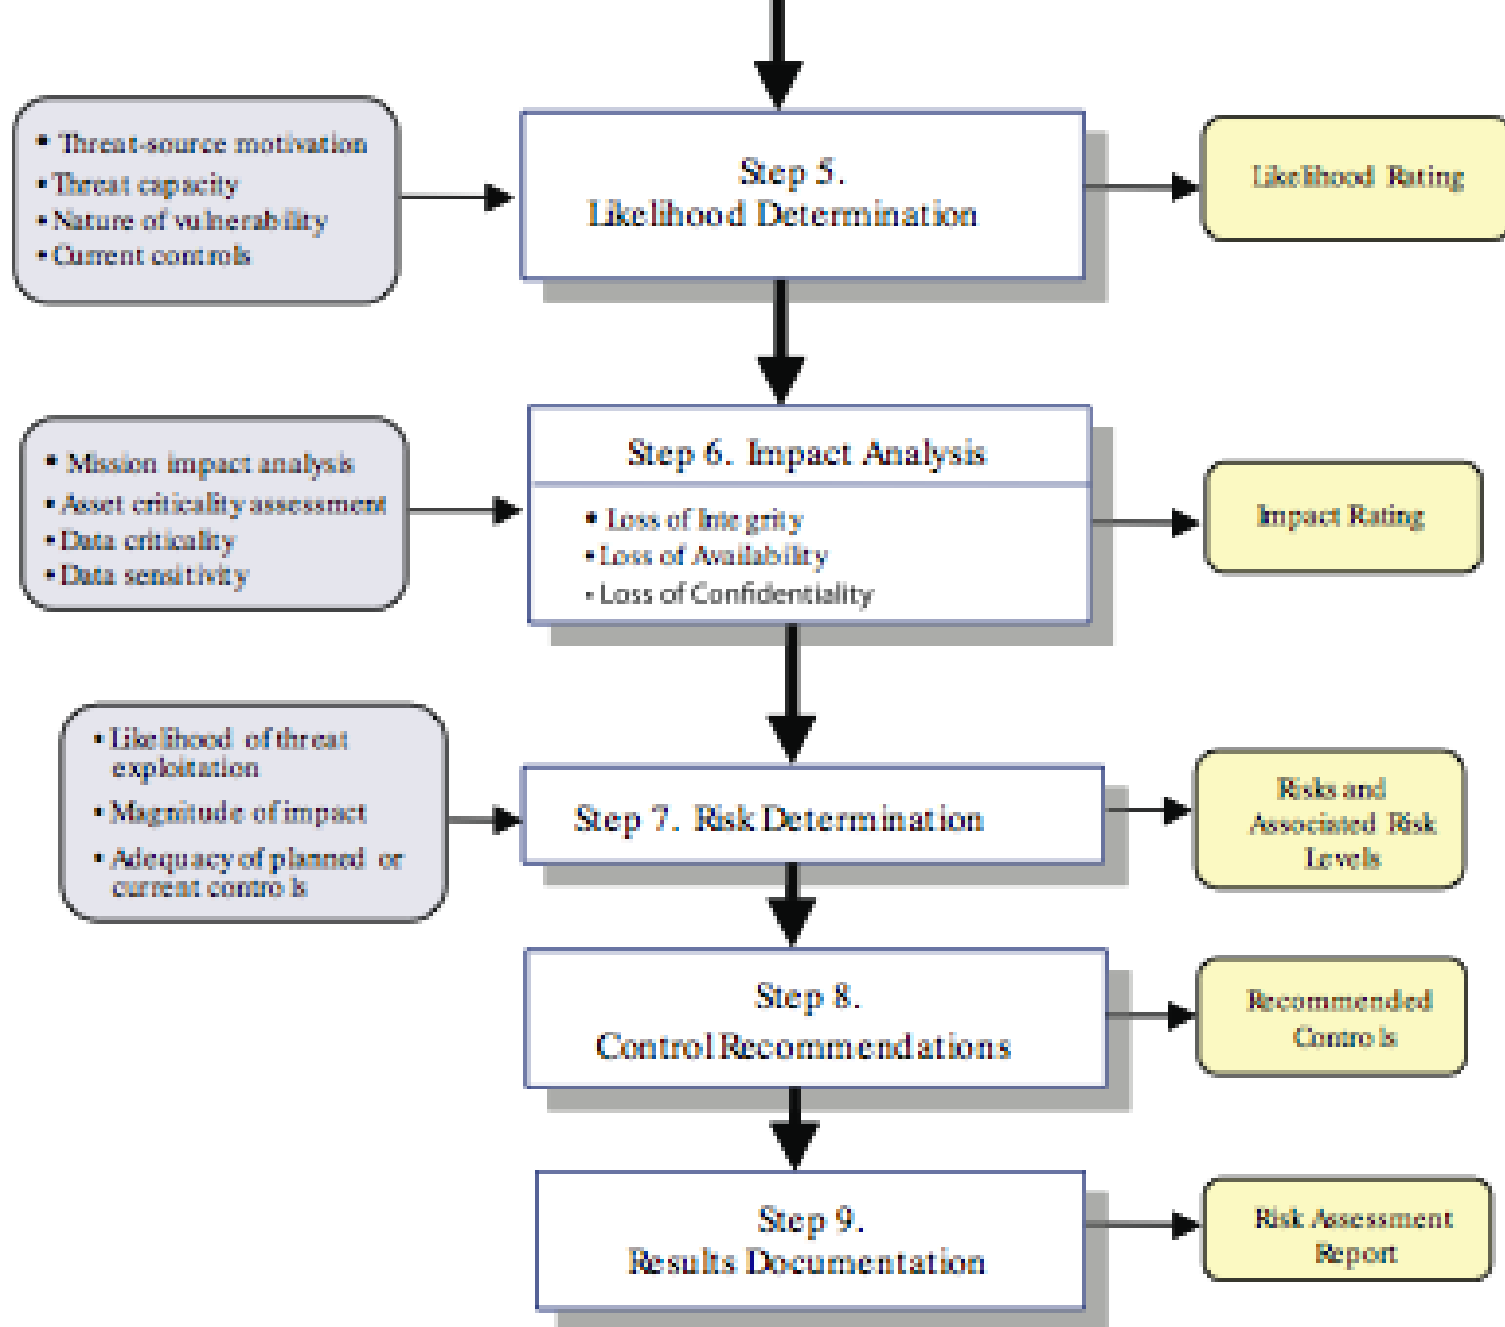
• Threat-source motivation
• Threat capacity
• Nature of vulnerability
• Current controls

Step 5.
Likelihood Determination

Likelihood Rating

• Mission impact analysis
• Asset criticality assessment
• Data criticality
• Data sensitivity

Step 6. Impact Analysis

• Loss of Integrity
• Loss of Availability
• Loss of Confidentiality

Impact Rating

• Likelihood of threat exploitation
• Magnitude of impact
• Adequacy of planned or current controls

Step 7. Risk Determination

Risks and Associated Risk Levels

Step 8.
Control Recommendations

Recommended Controls

Step 9.
Results Documentation

Risk Assessment Report